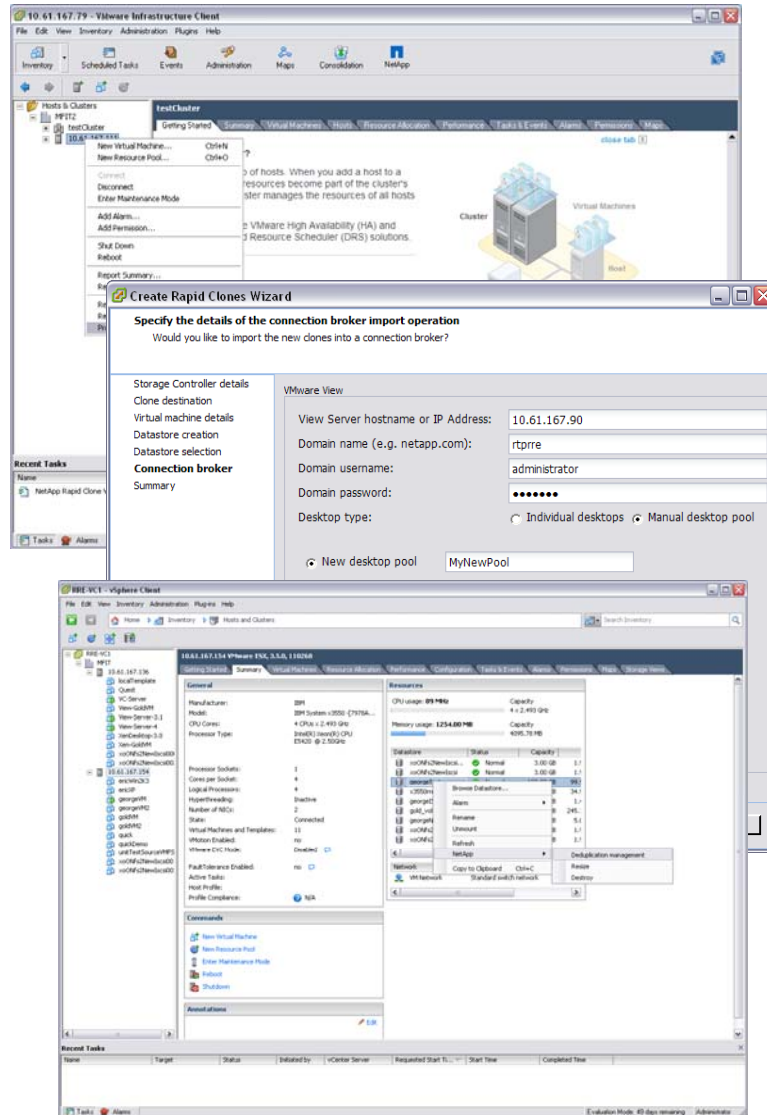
10.61.167.79 - VMware Infrastructure Client

File Edit View Inventory Administration Plugins Help

Inventory Scheduled Tasks Events Administration Maps Consolidation NetApp

Hosts & Clusters
MPIT2
testCluster
10.61.167.154

testCluster

Getting Started Summary Virtual Machines Hosts Resource Allocation Performance Tasks & Events Alarms Permissions Maps

close tab

New Virtual Machine... Ctrl+N
New Resource Pool... Ctrl+O
Connect
Disconnect
Enter Maintenance Mode
Add Alarm...
Add Permission...
Shut Down
Reboot
Report Summary...

o of hosts. When you add a host to a resources become part of the cluster's ster manages the resources of all hosts

e VMware High Availability (HA) and d Resource Scheduler (DRS) solutions.

Cluster
Virtual Machines
Host

Recent Tasks
Name
NetApp Rapid Clone V

Tasks Alarms

Create Rapid Clones Wizard

Specify the details of the connection broker import operation
Would you like to import the new clones into a connection broker?

Storage Controller details
Clone destination
Virtual machine details
Datastore creation
Datastore selection
Connection broker
Summary

VMware View
View Server hostname or IP Address: 10.61.167.90
Domain name (e.g. netapp.com): rtprre
Domain username: administrator
Domain password: •••••••
Desktop type: Individual desktops Manual desktop pool

New desktop pool MyNewPool

RRE-VC1 - vSphere Client

File Edit View Inventory Administration Plug-ins Help

Home Inventory Hosts and Clusters

Search Inventory

RRE-VC1
MPIT
10.61.167.136
localTemplate
Quest
VC-Server
View-GoldVM
View-Server-3.1
View-Server-4
XenDesktop-3.0
Xen-GoldVM
xoONfs2Newbca00
xoONfs2Newbca00
10.61.167.154
ericWin2K3
ericXP
georgeVM
georgeVM2
goldVM
goldVM2
quick
quickDemo
smbTestSourceVMFS
xoONfs2Newbca00
xoONfs2Newbca00

10.61.167.154 VMware ESX, 3.5.0, 110268

Getting Started Summary Virtual Machines Resource Allocation Performance Configuration Tasks & Events Alarms Permissions Maps Storage Views

General
Manufacturer: IBM
Model: IBM System x3550 -[7978A...
CPU Cores: 4 CPUs x 2.493 GHz
Processor Type: Intel(R) Xeon(R) CPU E5420 @ 2.50GHz
Processor Sockets: 1
Cores per Socket: 4
Logical Processors: 4
Hyperthreading: Inactive
Number of NICs: 2
State: Connected
Virtual Machines and Templates: 11
VMotion Enabled: no
VMware EVC Mode: Disabled
FaultTolerance Enabled: no
Active Tasks:
Host Profile:
Profile Compliance: N/A

Commands
New Virtual Machine
New Resource Pool
Enter Maintenance Mode
Reboot
Shutdown

Annotations
Edit

Resources
CPU usage: 89 MHz
Capacity 4 x 2.493 GHz
Memory usage: 1254.00 MB
Capacity 4095.76 MB

Datastore | Status | Capacity
xoONfs2Newbcsi... Normal 3.00 GB
xoONfs2Newbcsi... Normal 3.00 GB

Browse Datastore...
Alarm
Rename
Unmount
Refresh
NetApp
Copy to Clipboard Ctrl+C

Deduplication management
Resize
Destroy

Network
VM Network Standard switch network

Recent Tasks
Name Target Status Initiated by vCenter Server Requested Start Ti... Start Time Completed Time

Tasks Alarms

Evaluation Mode: 40 days remaining Administrator